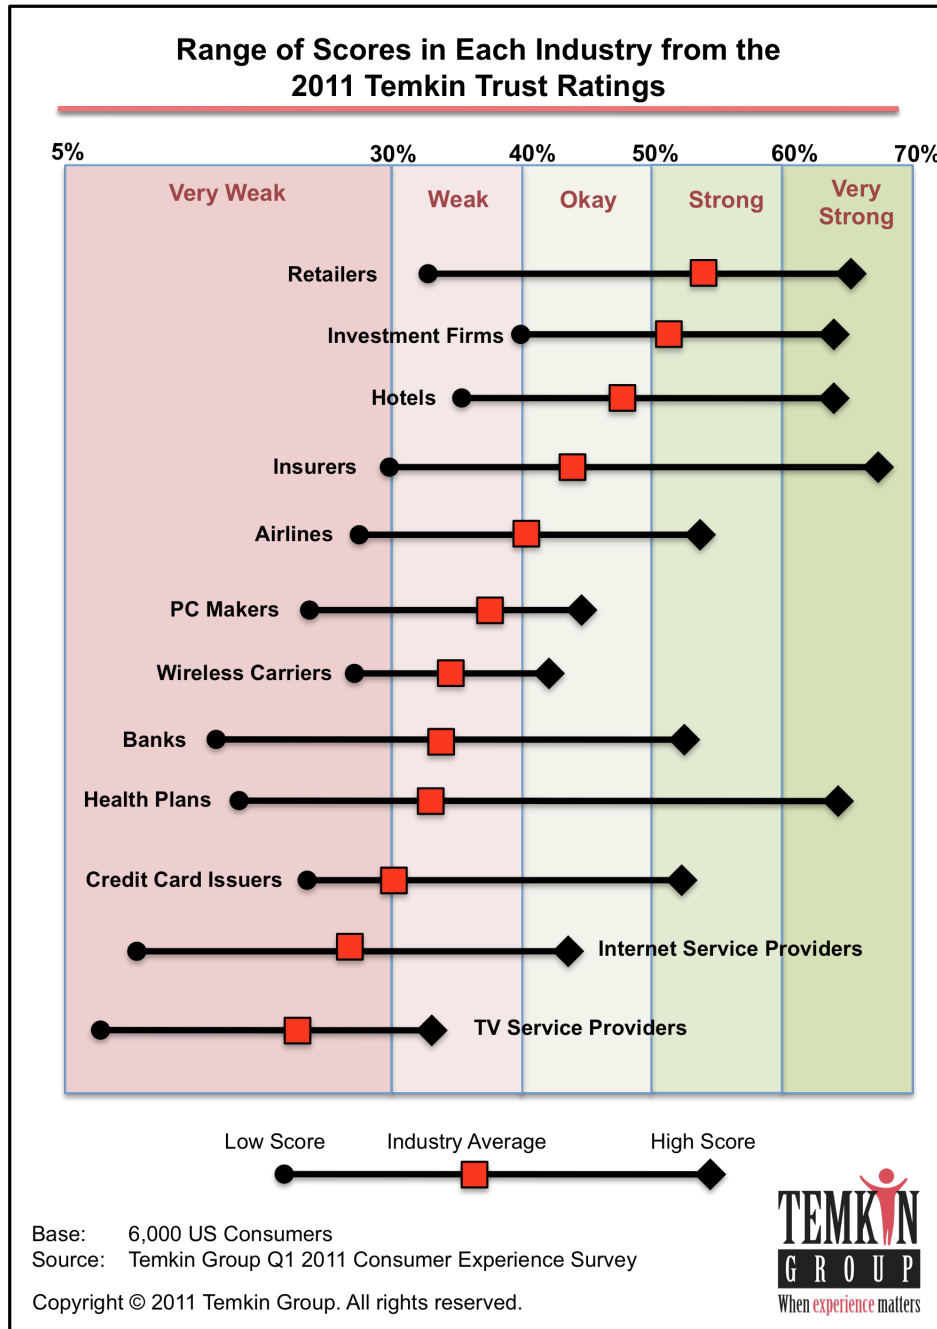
Range of Scores in Each Industry from the 2011 Temkin Trust Ratings

5%
30%
40%
50%
60%
70%

Very Weak
Weak
Okay
Strong
Very Strong

Retailers
Investment Firms
Hotels
Insurers
Airlines
PC Makers
Wireless Carriers
Banks
Health Plans
Credit Card Issuers
Internet Service Providers
TV Service Providers

Low Score
Industry Average
High Score

Base: 6,000 US Consumers
Source: Temkin Group Q1 2011 Consumer Experience Survey

Copyright © 2011 Temkin Group. All rights reserved.

TEMKIN
GROUP
When experience matters